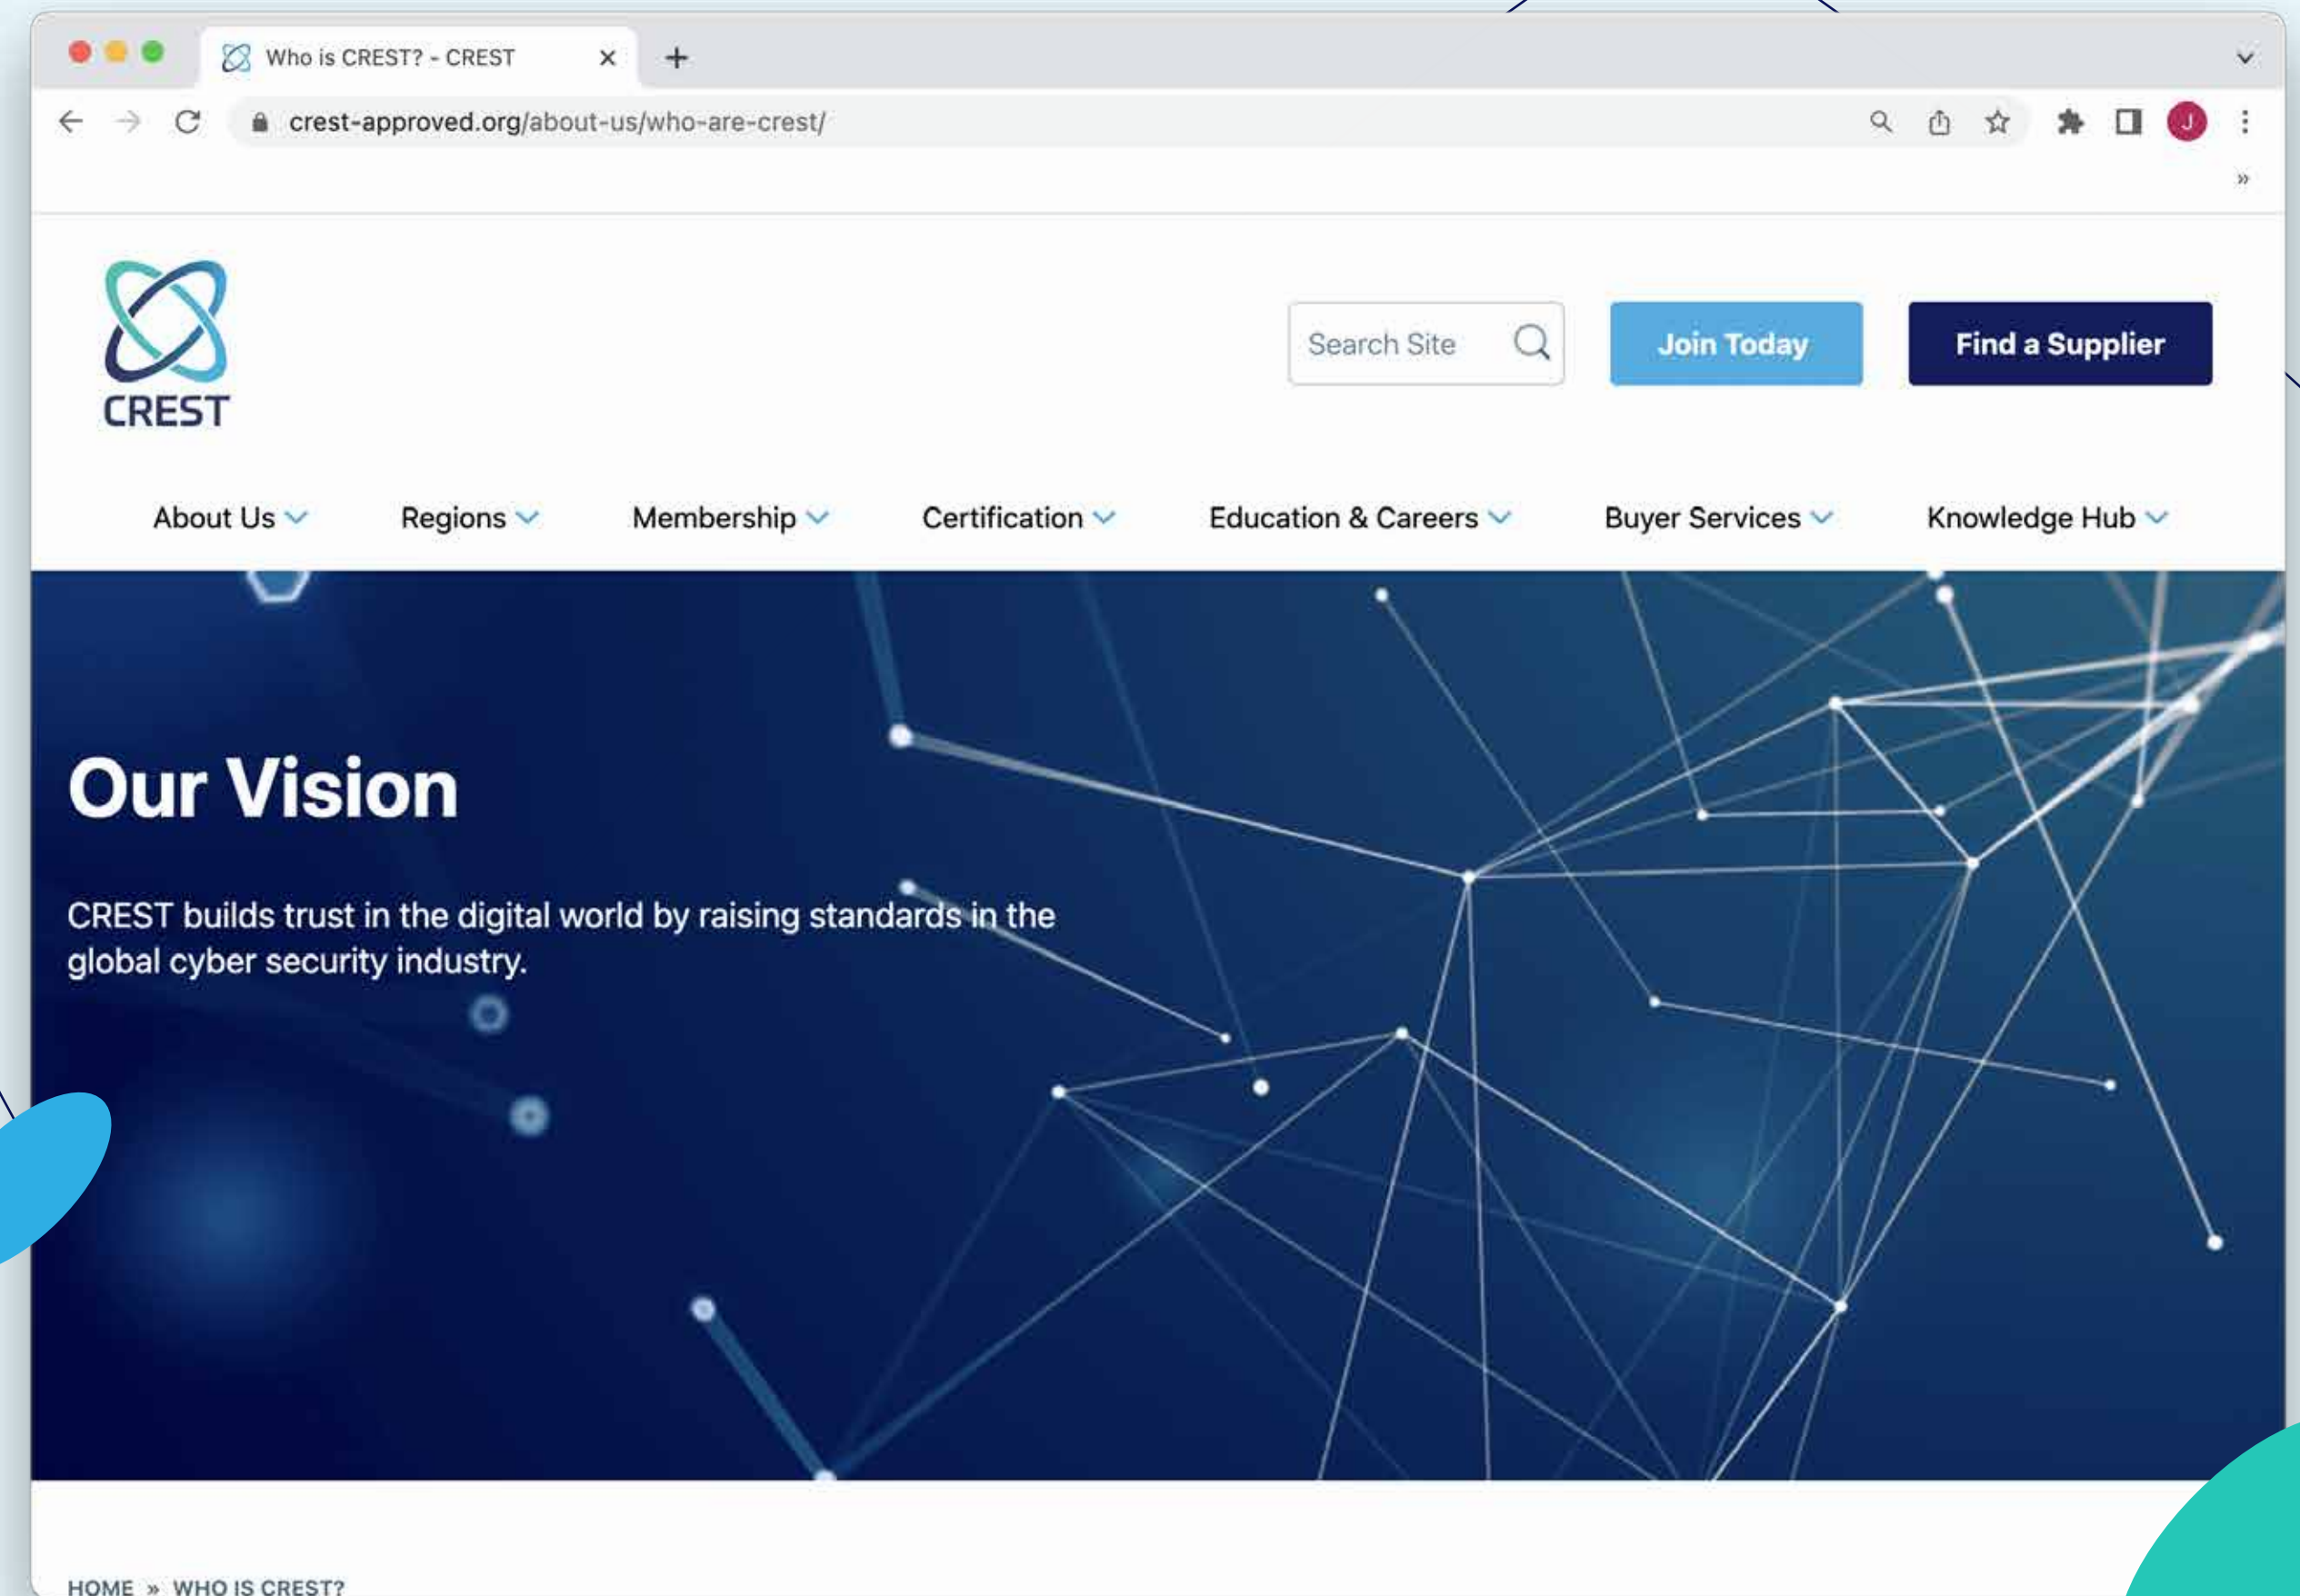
Who is CREST? - CREST

crest-approved.org/about-us/who-are-crest/

J

»

CREST

Search Site

Join Today

Find a Supplier

About Us

Regions

Membership

Certification

Education & Careers

Buyer Services

Knowledge Hub

Our Vision

CREST builds trust in the digital world by raising standards in the global cyber security industry.

HOME » WHO IS CREST?